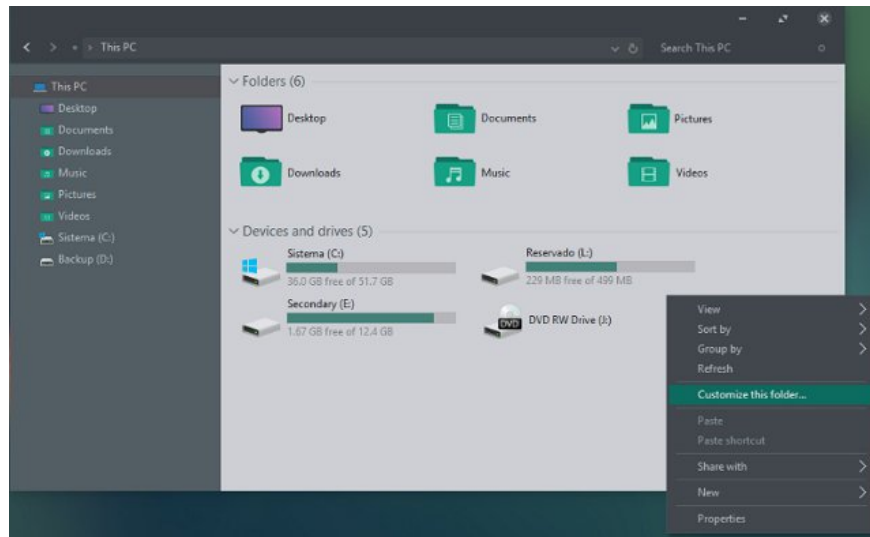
This PC

Search This PC

This PC
Desktop
Documents
Downloads
Music
Pictures
Videos
Sistema (C:)
Backup (D:)

Folders (6)

Desktop
Documents
Pictures
Downloads
Music
Videos

Devices and drives (5)

Sistema (C:)
36.0 GB free of 51.7 GB
Reservado (L:)
229 MB free of 499 MB
Secondary (E:)
1.67 GB free of 12.4 GB
DVD
DVD RW Drive (J:)

View
Sort by
Group by
Refresh
Customize this folder...
Paste
Paste shortcut
Share with
New
Properties